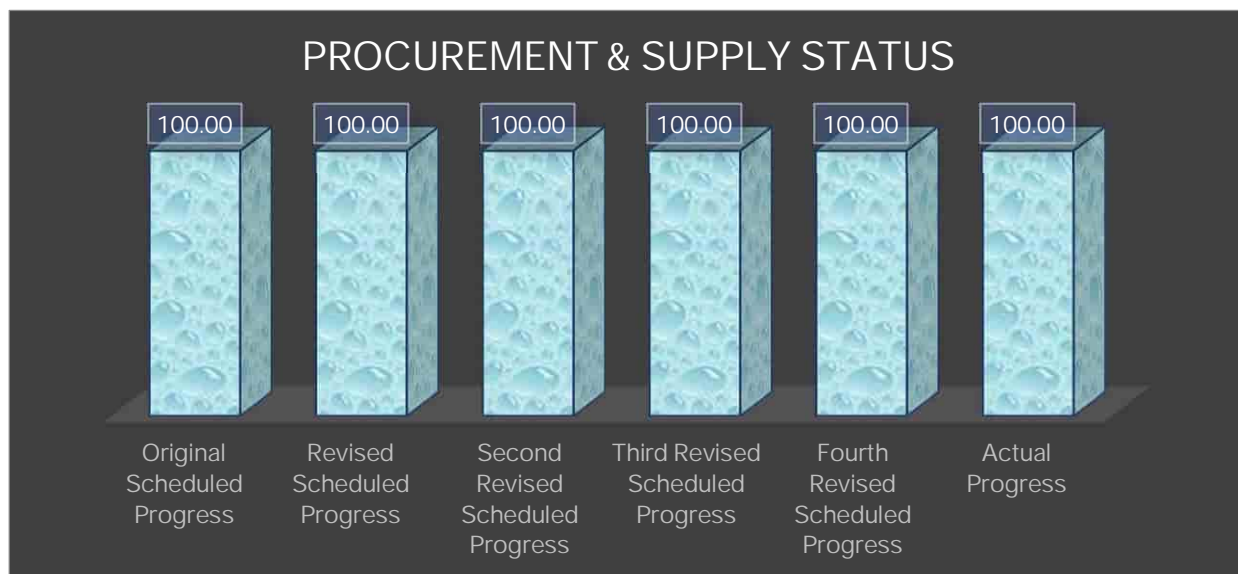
PROCUREMENT & SUPPLY STATUS

100.00

100.00

100.00

100.00

100.00

100.00

Original Scheduled Progress

Revised Scheduled Progress

Second Revised Scheduled Progress

Third Revised Scheduled Progress

Fourth Revised Scheduled Progress

Actual Progress